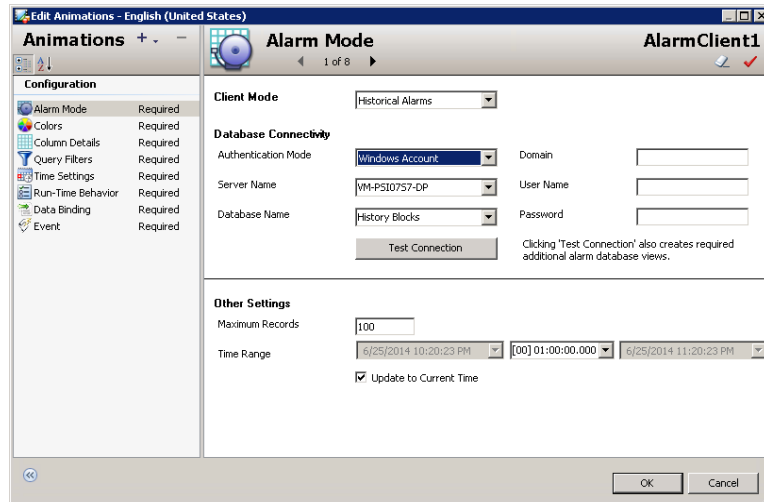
Edit Animations - English (United States)

Animations + -

Configuration

| | |
|---|---|
| Alarm Mode | Required |
| Colors | Required |
| Column Details | Required |
| Query Filters | Required |
| Time Settings | Required |
| Run-Time Behavior | Required |
| Data Binding | Required |
| Event | Required |

Alarm Mode

1 of 8

AlarmClient1

Client Mode Historical Alarms

Database Connectivity

Authentication Mode Windows Account

Domain

Server Name VM-PSI0757-DP

User Name

Database Name History Blocks

Password

Test Connection

Clicking 'Test Connection' also creates required additional alarm database views.

Other Settings

Maximum Records 100

Time Range 6/25/2014 10:20:23 PM [00] 01:00:00.000 6/25/2014 11:20:23 PM

Update to Current Time

OK Cancel